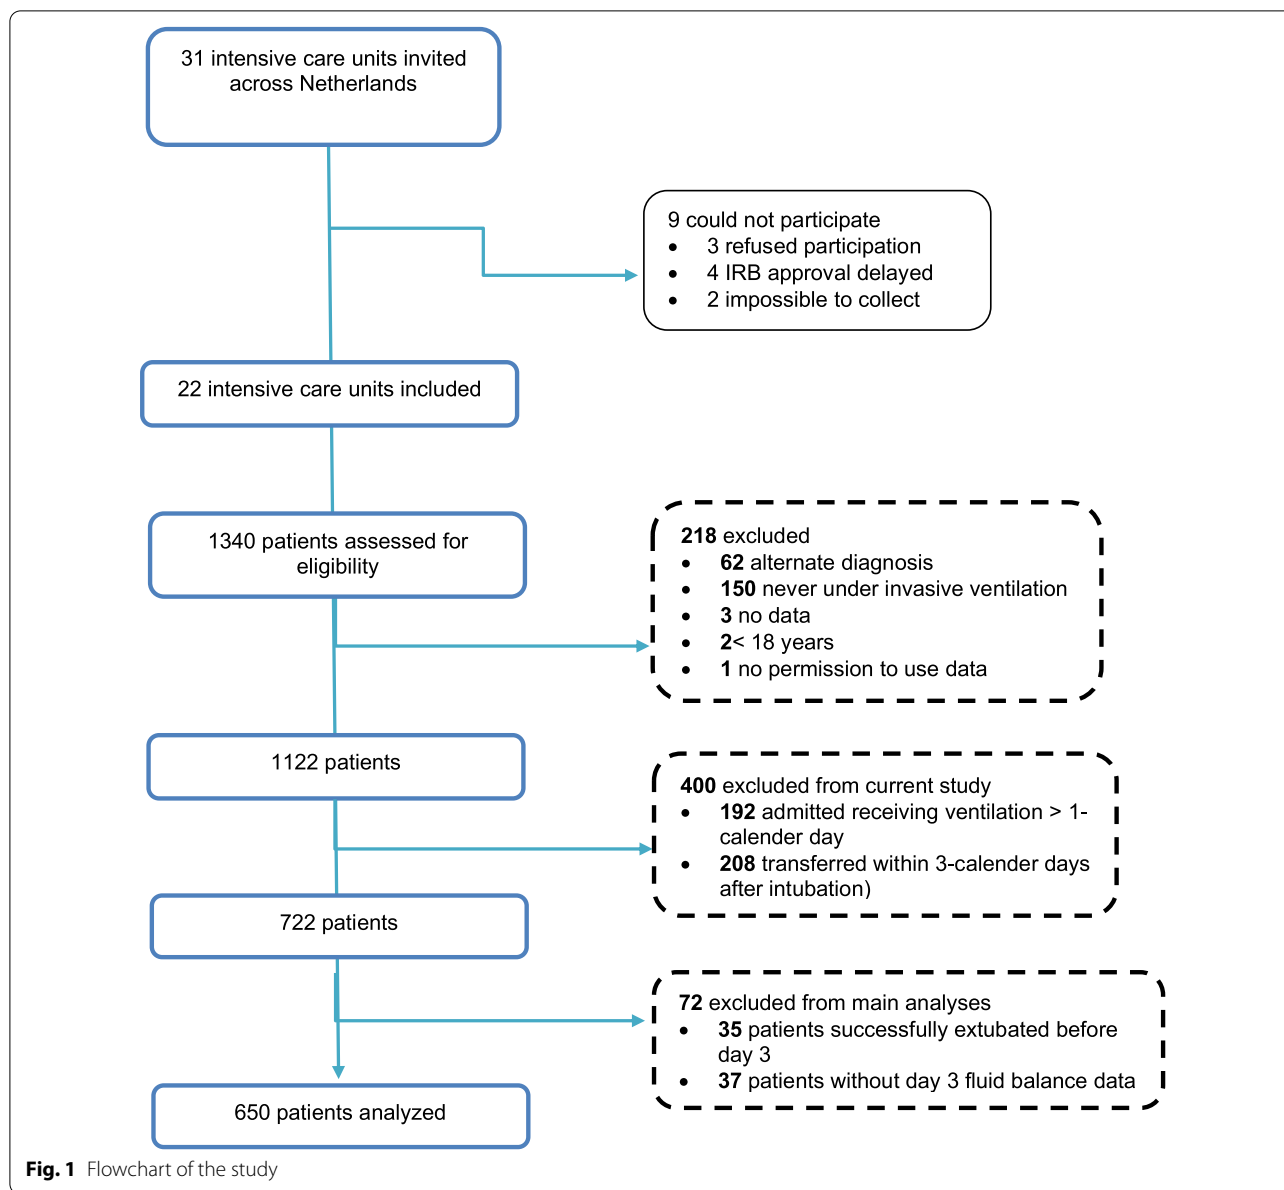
31 intensive care units invited across Netherlands

9 could not participate
- 3 refused participation
- 4 IRB approval delayed
- 2 impossible to collect

22 intensive care units included

1340 patients assessed for eligibility

**218** excluded
- **62** alternate diagnosis
- **150** never under invasive ventilation
- **3** no data
- **2**< 18 years
- **1** no permission to use data

1122 patients

**400** excluded from current study
- **192** admitted receiving ventilation > 1-calender day
- **208** transferred within 3-calender days after intubation)

722 patients

**72** excluded from main analyses
- **35** patients successfully extubated before day 3
- **37** patients without day 3 fluid balance data

650 patients analyzed

**Fig. 1** Flowchart of the study